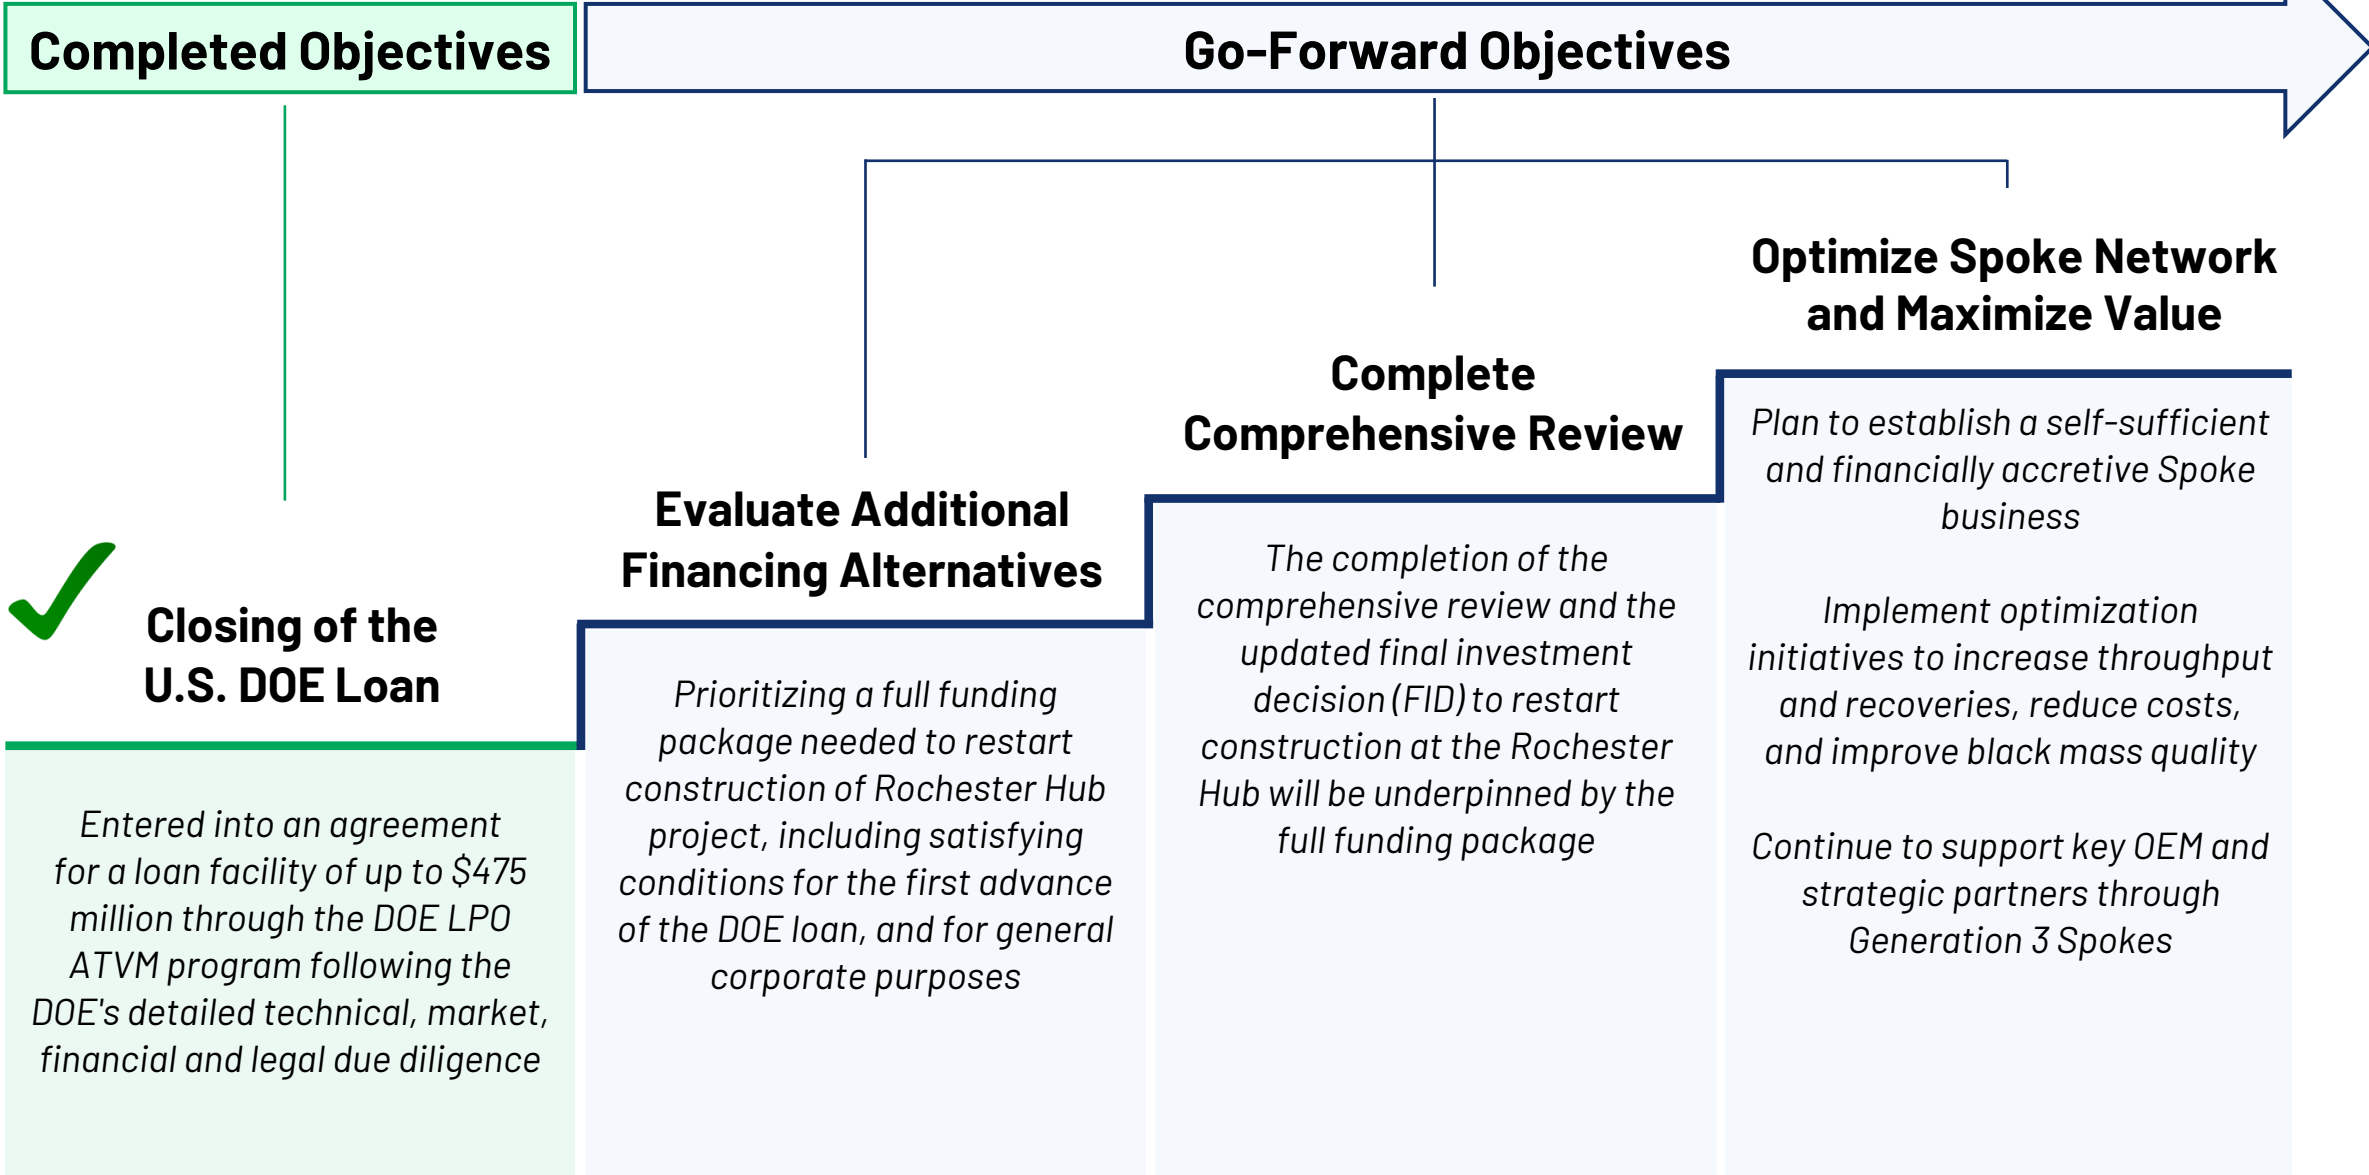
Completed Objectives

Go-Forward Objectives

Closing of the U.S. DOE Loan

Entered into an agreement for a loan facility of up to $475 million through the DOE LPO ATVM program following the DOE's detailed technical, market, financial and legal due diligence

Evaluate Additional Financing Alternatives

Prioritizing a full funding package needed to restart construction of Rochester Hub project, including satisfying conditions for the first advance of the DOE loan, and for general corporate purposes

Complete Comprehensive Review

The completion of the comprehensive review and the updated final investment decision (FID) to restart construction at the Rochester Hub will be underpinned by the full funding package

Optimize Spoke Network and Maximize Value

Plan to establish a self-sufficient and financially accretive Spoke business

Implement optimization initiatives to increase throughput and recoveries, reduce costs, and improve black mass quality

Continue to support key OEM and strategic partners through Generation 3 Spokes